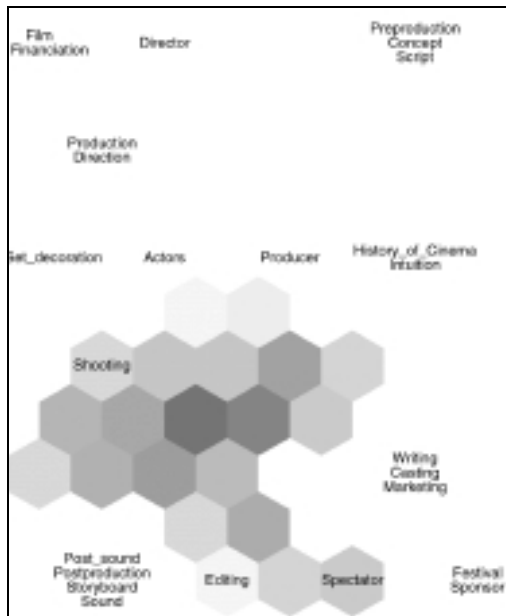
Film Financiation

Director

Preproduction Concept Script

Production Direction

Set_decoration

Actors

Producer

History_of_Cinema Intuition

Shooting

Writing Casting Marketing

Post_sound Postproduction Storyboard Sound

Editing

Spectator

Festival Sponsor